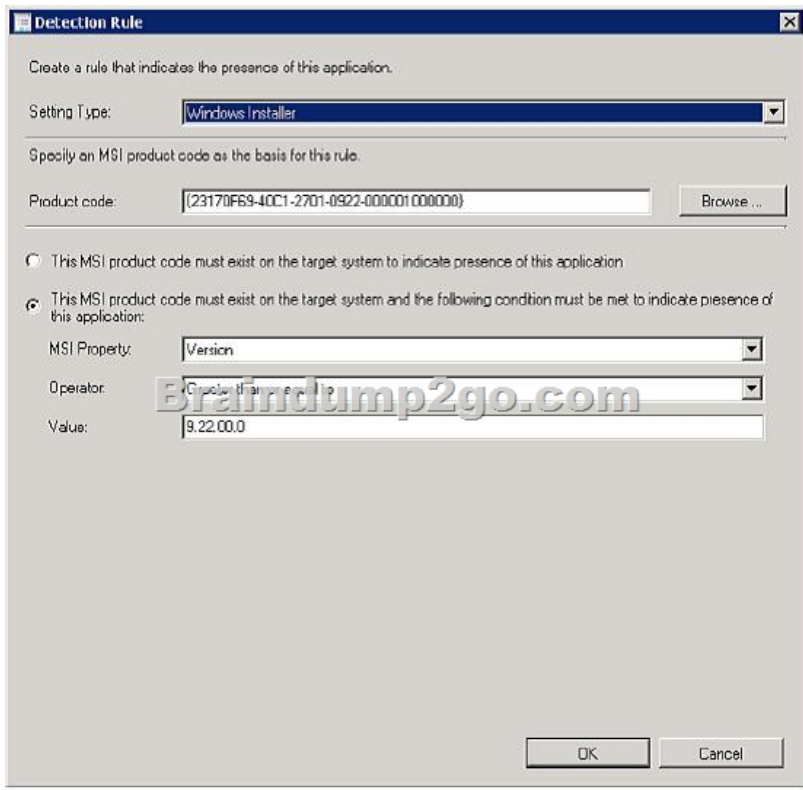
Detection Rule

Create a rule that indicates the presence of this application.

Setting Type: Windows Installer

Specify an MSI product code as the basis for this rule.

Product code: {23170F69-40C1-2701-0922-000001000000}

Browse ...

This MSI product code must exist on the target system to indicate presence of this application

This MSI product code must exist on the target system and the following condition must be met to indicate presence of this application:

MSI Property: Version

Operator: Greater than or equal to

Braindump2go.com

Value: 9.22.00.0

OK

Cancel